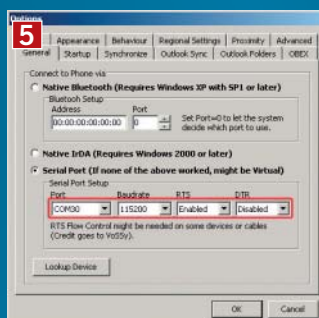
Options

5

Appearance | Behaviour | Regional Settings | Proximity | Advanced
General | Startup | Synchronize | Outlook Sync | Outlook Folders | OBEX

Connect to Phone via

Native Bluetooth (Requires Windows XP with SP1 or later)

Bluetooth Setup
Address
00:00:00:00:00:00
Port
0
Set Port=0 to let the system decide which port to use.

Native IrDA (Requires Windows 2000 or later)

Serial Port (If none of the above worked, might be Virtual)

Serial Port Setup
Port
COM30
Baudrate
115200
RTS
Enabled
DTR
Disabled

RTS Flow Control might be needed on some devices or cables (Credit goes to VoSSy).

Lookup Device

OK
Cancel